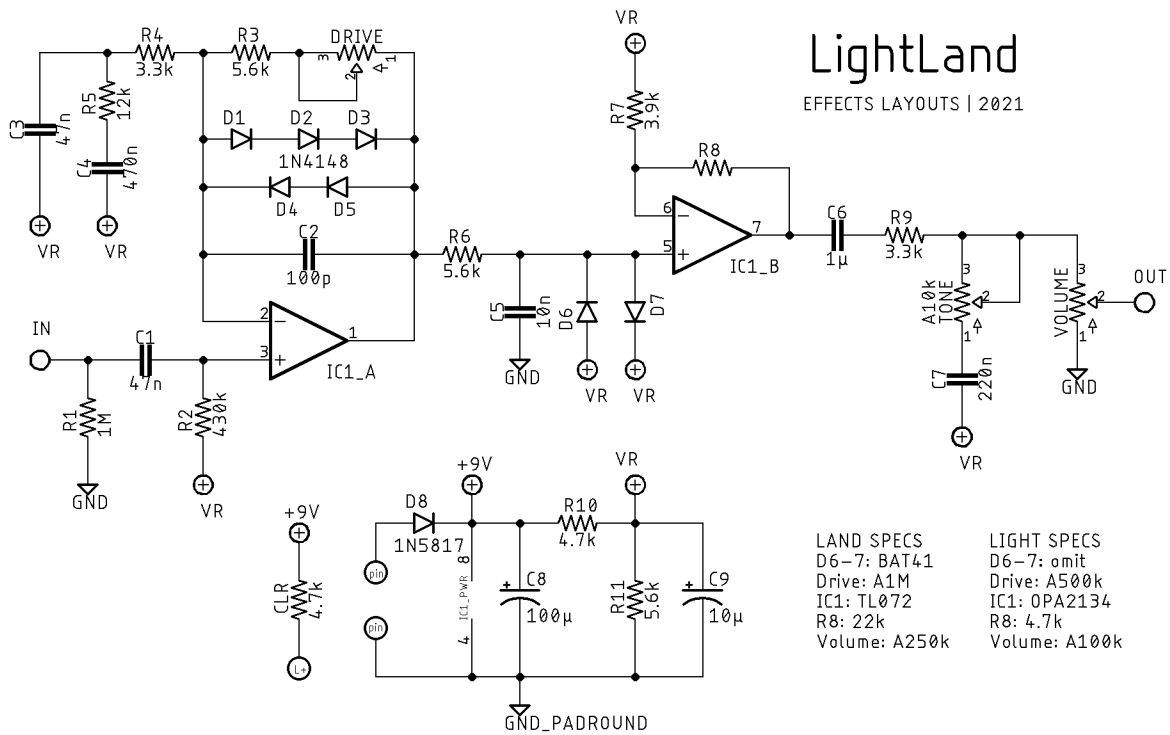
LightLand

EFFECTS LAYOUTS | 2021

R4 3.3k
R3 5.6k
DRIVE 3 2 1
C3 47n
R5 12k
C4 470n
VR
VR
D1 D2 D3
1N4148
D4 D5
C2 100p
R6 5.6k
2 − 3 + 1
IC1_A
IN
C1 47n
R1 1M
GND
R2 430k
VR
VR
R7 3.9k
R8
6 − 5 + 7
IC1_B
C5 10n
GND
D6
D7
VR
VR
C6 1µ
R9 3.3k
A10k TONE 3 2 1
C7 220n
VR
VOLUME 3 2 1
GND
OUT
+9V
CLR 4.7k
L+
D8 1N5817
+9V
pin
pin
8 IC1_PWR 4
C8 100µ
R10 4.7k
VR
R11 5.6k
C9 10µ
GND_PADROUND

LAND SPECS
D6-7: BAT41
Drive: A1M
IC1: TL072
R8: 22k
Volume: A250k

LIGHT SPECS
D6-7: omit
Drive: A500k
IC1: OPA2134
R8: 4.7k
Volume: A100k